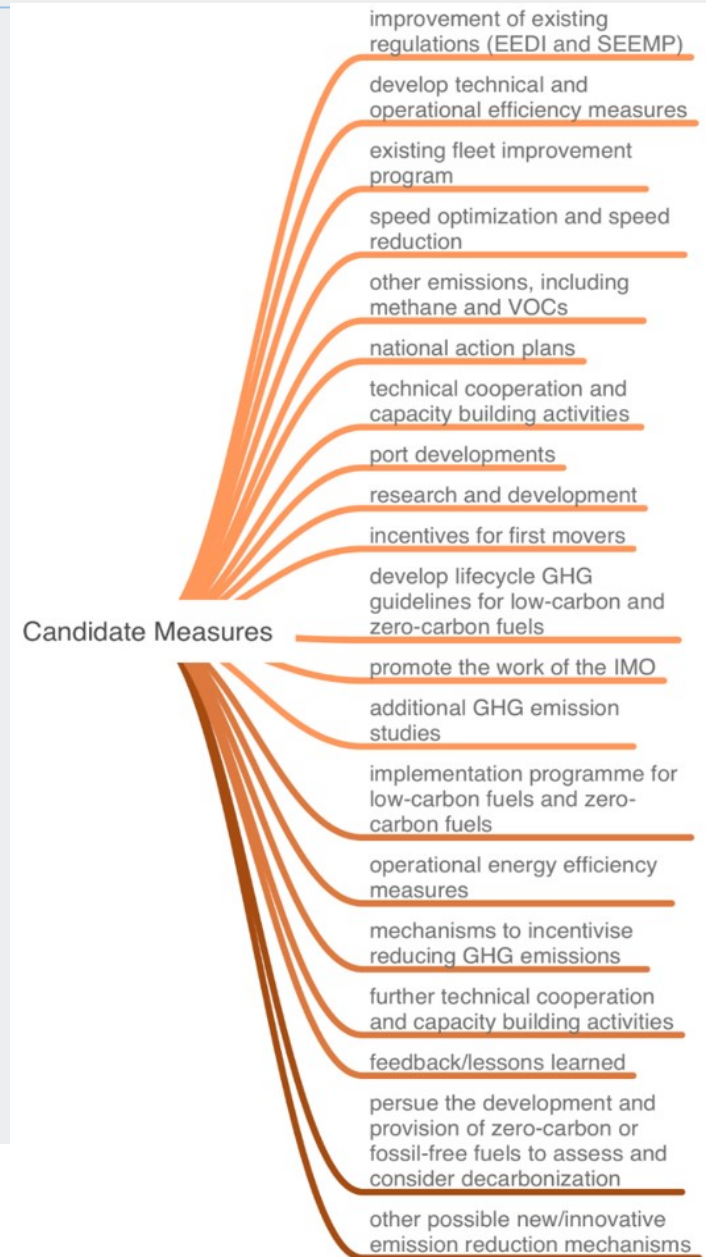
Candidate Measures

improvement of existing regulations (EEDI and SEEMP)

develop technical and operational efficiency measures

existing fleet improvement program

speed optimization and speed reduction

other emissions, including methane and VOCs

national action plans

technical cooperation and capacity building activities

port developments

research and development

incentives for first movers

develop lifecycle GHG guidelines for low-carbon and zero-carbon fuels

promote the work of the IMO

additional GHG emission studies

implementation programme for low-carbon fuels and zero-carbon fuels

operational energy efficiency measures

mechanisms to incentivise reducing GHG emissions

further technical cooperation and capacity building activities

feedback/lessons learned

persue the development and provision of zero-carbon or fossil-free fuels to assess and consider decarbonization

other possible new/innovative emission reduction mechanisms